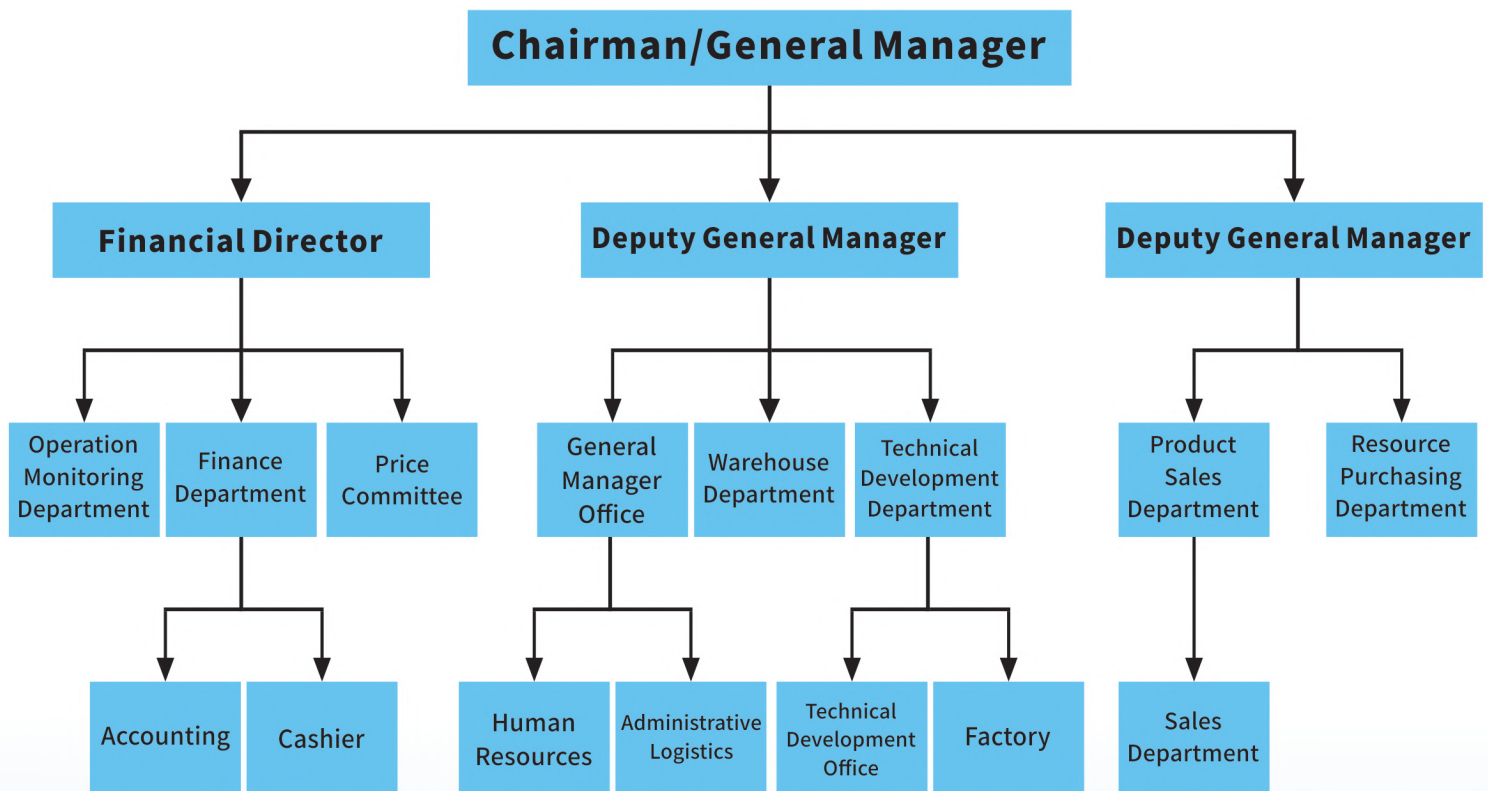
Chairman/General Manager

Financial Director

Deputy General Manager

Deputy General Manager

Operation Monitoring Department

Finance Department

Price Committee

General Manager Office

Warehouse Department

Technical Development Department

Product Sales Department

Resource Purchasing Department

Accounting

Cashier

Human Resources

Administrative Logistics

Technical Development Office

Factory

Sales Department